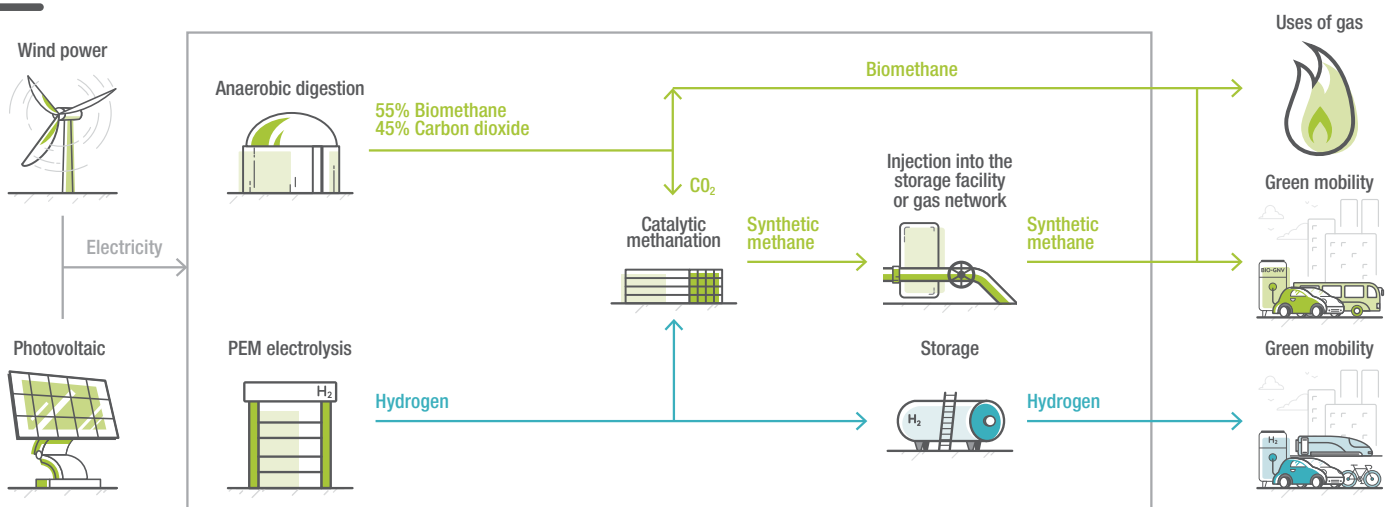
Wind power

Electricity

Photovoltaic

Anaerobic digestion

55% Biomethane
45% Carbon dioxide

Biomethane

$CO_2$

Catalytic methanation

Synthetic methane

Injection into the storage facility or gas network

Synthetic methane

PEM electrolysis

$H_2$

Hydrogen

Storage

$H_2$

Hydrogen

Uses of gas

Green mobility

BIO-GNV

Green mobility

$H_2$